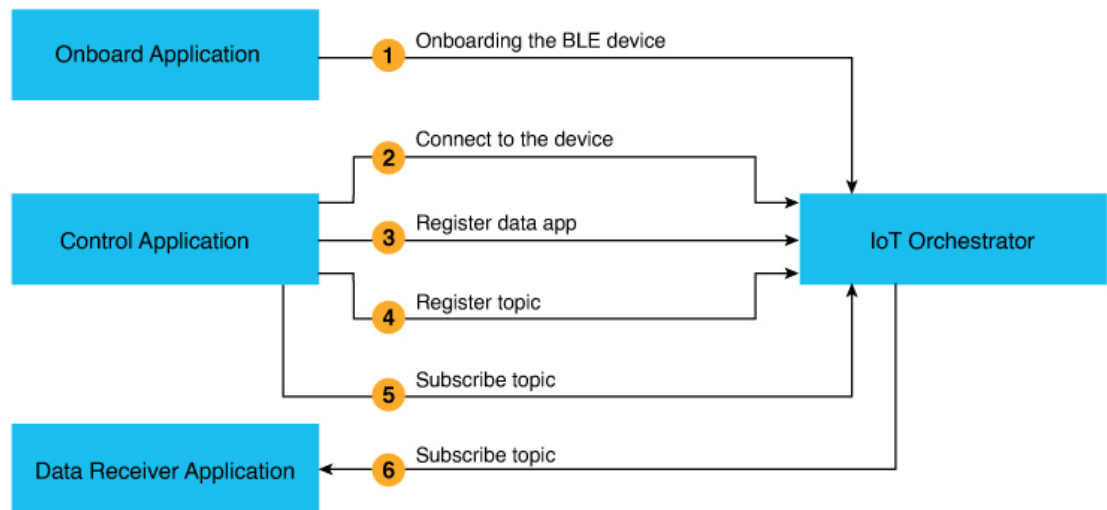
Onboard Application

1 Onboarding the BLE device

2 Connect to the device

Control Application

3 Register data app

IoT Orchestrator

4 Register topic

5 Subscribe topic

Data Receiver Application

6 Subscribe topic